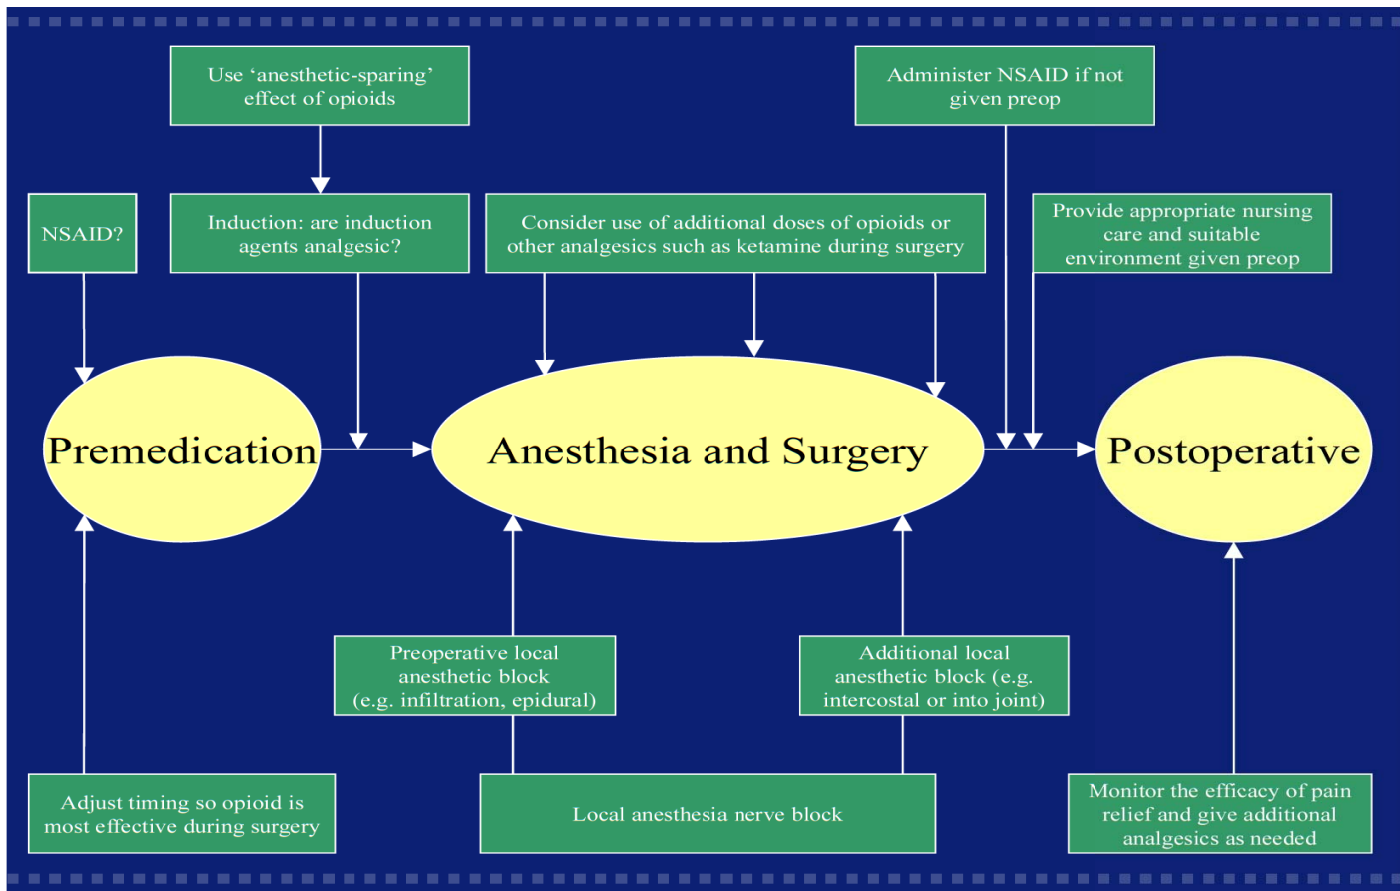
Use ‘anesthetic-sparing’ effect of opioids

Administer NSAID if not given preop

NSAID?

Induction: are induction agents analgesic?

Consider use of additional doses of opioids or other analgesics such as ketamine during surgery

Provide appropriate nursing care and suitable environment given preop

Premedication

Anesthesia and Surgery

Postoperative

Preoperative local anesthetic block (e.g. infiltration, epidural)

Additional local anesthetic block (e.g. intercostal or into joint)

Adjust timing so opioid is most effective during surgery

Local anesthesia nerve block

Monitor the efficacy of pain relief and give additional analgesics as needed